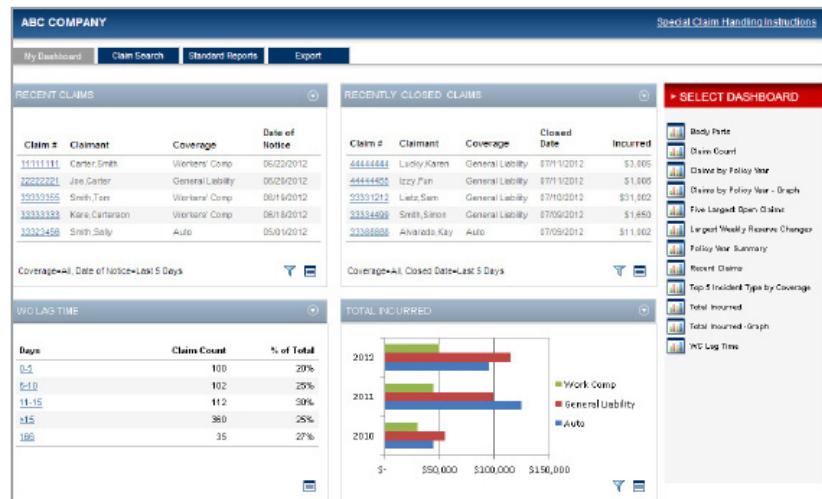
ABC COMPANY

Special Claim Handling Instructions

My Dashboard | Claim Search | Standard Reports | Export

RECENT CLAIMS

| Claim # | Claimant | Coverage | Date of Notice |
|---|---|---|---|
| 11111111 | Carter,Smith | Workers' Comp | 06/22/2012 |
| 22222221 | Joe,Carter | General Liability | 06/20/2012 |
| 33333355 | Smith,Tom | Workers' Comp | 06/18/2012 |
| 33333333 | Kane,Carterson | Workers' Comp | 06/18/2012 |
| 33323456 | Smith,Sally | Auto | 05/01/2012 |

Coverage=All, Date of Notice=Last 5 Days

RECENTLY CLOSED CLAIMS

| Claim # | Claimant | Coverage | Closed Date | Incurred |
|---|---|---|---|---|
| 44444444 | Lucky,Karen | General Liability | 07/11/2012 | $3,005 |
| 44444455 | Izzy,Fun | General Liability | 07/11/2012 | $1,005 |
| 33331212 | Lietz,Sam | General Liability | 07/10/2012 | $31,002 |
| 33334499 | Smith,Simon | General Liability | 07/09/2012 | $1,650 |
| 33388888 | Alvarado,Kay | Auto | 07/09/2012 | $11,002 |

Coverage=All, Closed Date=Last 5 Days

SELECT DASHBOARD

Body Parts
Claim Count
Claims by Policy Year
Claims by Policy Year - Graph
Five Largest Open Claims
Largest Weekly Reserve Changes
Policy Year Summary
Recent Claims
Top 5 Incident Type by Coverage
Total Incurred
Total Incurred - Graph
WC Lag Time

WC LAG TIME

| Days | Claim Count | % of Total |
|---|---|---|
| 0-5 | 100 | 20% |
| 6-10 | 102 | 25% |
| 11-15 | 112 | 30% |
| >15 | 360 | 25% |
| 166 | 35 | 27% |

TOTAL INCURRED

2012
2011
2010
$- $50,000 $100,000 $150,000
Work Comp
General Liability
Auto